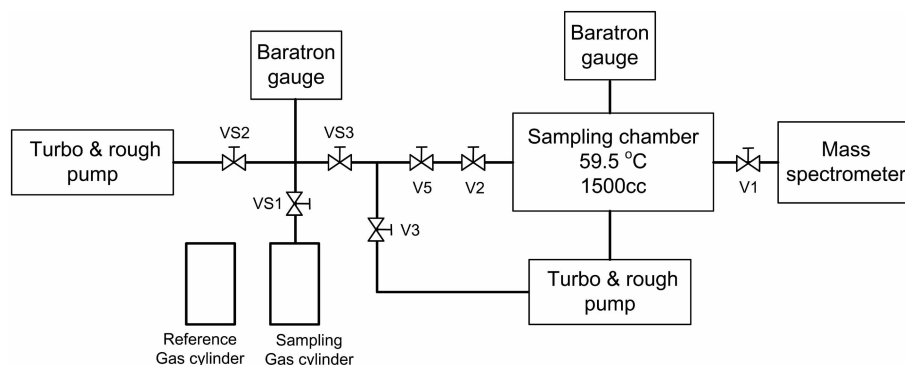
Baratron gauge

Baratron gauge

Turbo & rough pump

VS2

VS3

V5

V2

Sampling chamber
59.5 $^{\circ}$C
1500cc

V1

Mass spectrometer

VS1

V3

Turbo & rough pump

Reference Gas cylinder

Sampling Gas cylinder